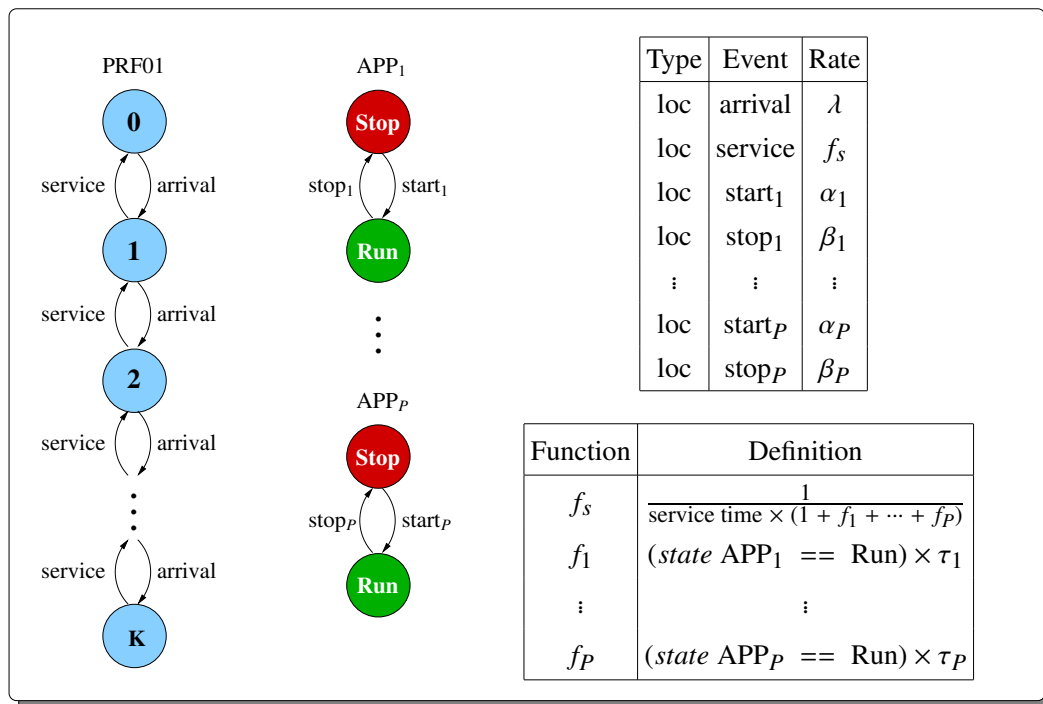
PRF01

0

service arrival

1

service arrival

2

service arrival

⋮

service arrival

K

APP$_1$

Stop

stop$_1$ start$_1$

Run

⋮

APP$_P$

Stop

stop$_P$ start$_P$

Run

| Type | Event | Rate |
|---|---|---|
| loc | arrival | $\lambda$ |
| loc | service | $f_s$ |
| loc | start$_1$ | $\alpha_1$ |
| loc | stop$_1$ | $\beta_1$ |
| ⋮ | ⋮ | ⋮ |
| loc | start$_P$ | $\alpha_P$ |
| loc | stop$_P$ | $\beta_P$ |

| Function | Definition |
|---|---|
| $f_s$ | $\frac{1}{\text{service time} \times (1 + f_1 + \cdots + f_P)}$ |
| $f_1$ | ($state$ APP$_1$ == Run) $\times \tau_1$ |
| ⋮ | ⋮ |
| $f_P$ | ($state$ APP$_P$ == Run) $\times \tau_P$ |